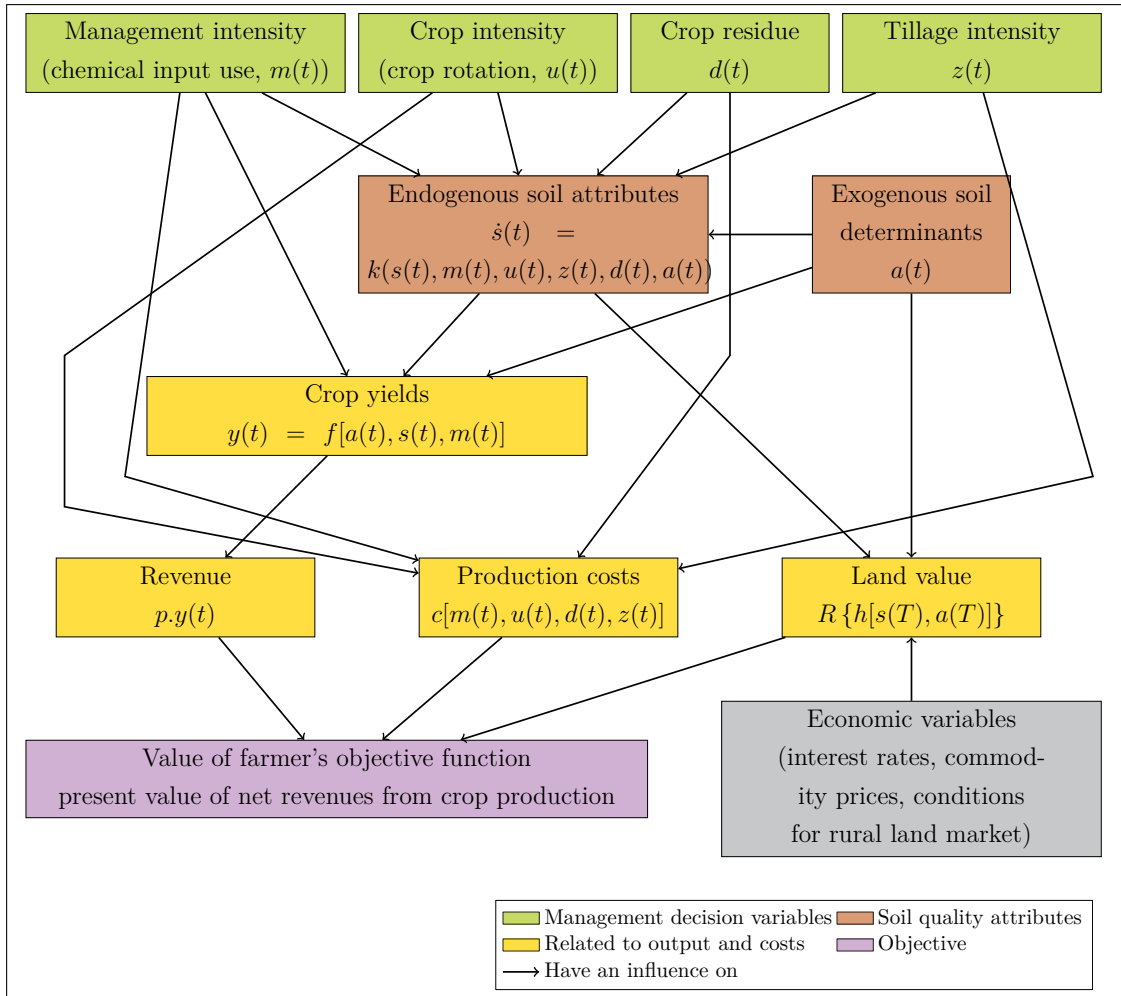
Management intensity (chemical input use, $m(t)$)

Crop intensity (crop rotation, $u(t)$)

Crop residue $d(t)$

Tillage intensity $z(t)$

Endogenous soil attributes $\dot{s}(t) \quad = \quad k(s(t), m(t), u(t), z(t), d(t), a(t))$

Exogenous soil determinants $a(t)$

Crop yields $y(t) \;=\; f[a(t), s(t), m(t)]$

Revenue $p.y(t)$

Production costs $c[m(t), u(t), d(t), z(t)]$

Land value $R\{h[s(T), a(T)]\}$

Economic variables (interest rates, commodity prices, conditions for rural land market)

Value of farmer's objective function present value of net revenues from crop production

Management decision variables
Soil quality attributes
Related to output and costs
Objective
Have an influence on